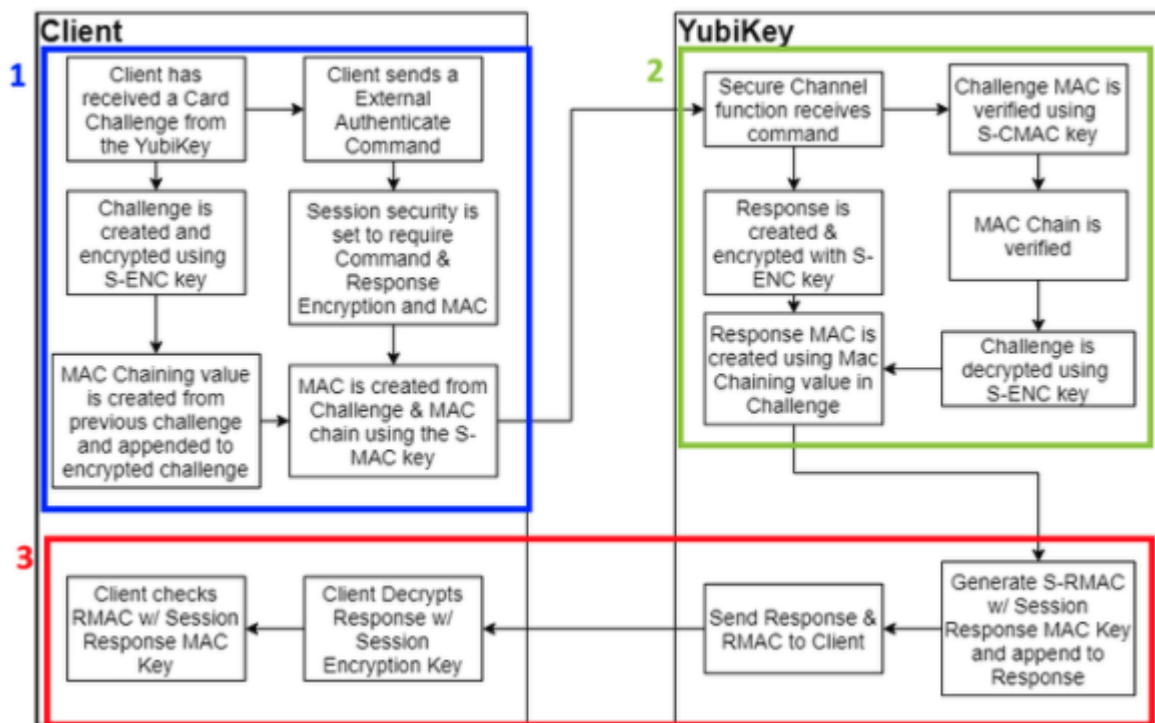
Client

1

Client has received a Card Challenge from the YubiKey

Client sends a External Authenticate Command

Challenge is created and encrypted using S-ENC key

Session security is set to require Command & Response Encryption and MAC

MAC Chaining value is created from previous challenge and appended to encrypted challenge

MAC is created from Challenge & MAC chain using the S-MAC key

YubiKey

2

Secure Channel function receives command

Challenge MAC is verified using S-CMAC key

Response is created & encrypted with S-ENC key

MAC Chain is verified

Response MAC is created using Mac Chaining value in Challenge

Challenge is decrypted using S-ENC key

3

Client checks RMAC w/ Session Response MAC Key

Client Decrypts Response w/ Session Encryption Key

Send Response & RMAC to Client

Generate S-RMAC w/ Session Response MAC Key and append to Response